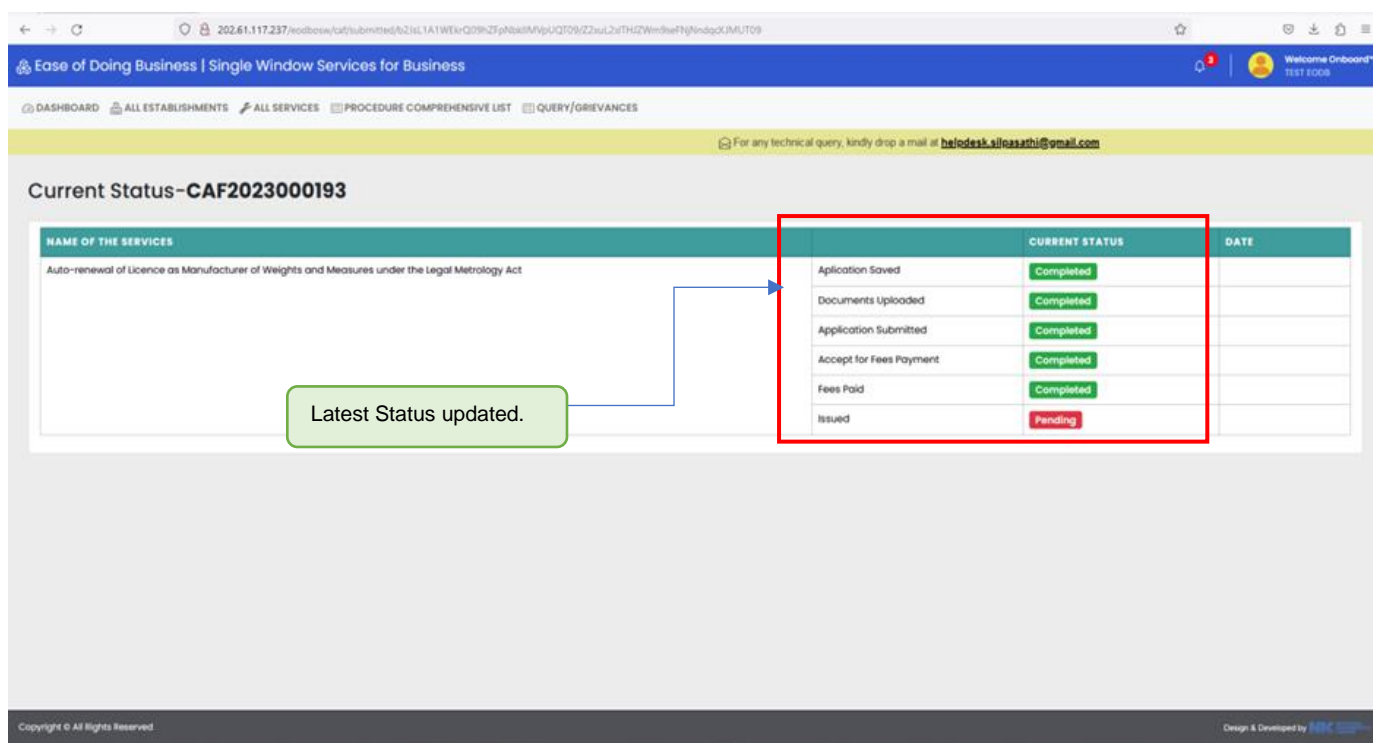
202.61.117.237/eodbsw/caf/submitted/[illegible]

Ease of Doing Business | Single Window Services for Business

3

Welcome Onboard
TEST EODB

DASHBOARD ALL ESTABLISHMENTS ALL SERVICES PROCEDURE COMPREHENSIVE LIST QUERY/GRIEVANCES

For any technical query, kindly drop a mail at helpdesk.silpasathi@gmail.com

Current Status-CAF2023000193

| NAME OF THE SERVICES | | CURRENT STATUS | DATE |
|---|---|---|---|
| Auto-renewal of Licence as Manufacturer of Weights and Measures under the Legal Metrology Act | Aplication Saved | Completed | |
| | Documents Uploaded | Completed | |
| | Application Submitted | Completed | |
| | Accept for Fees Payment | Completed | |
| | Fees Paid | Completed | |
| | Issued | Pending | |

Latest Status updated.

Copyright © All Rights Reserved

Design & Developed by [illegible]